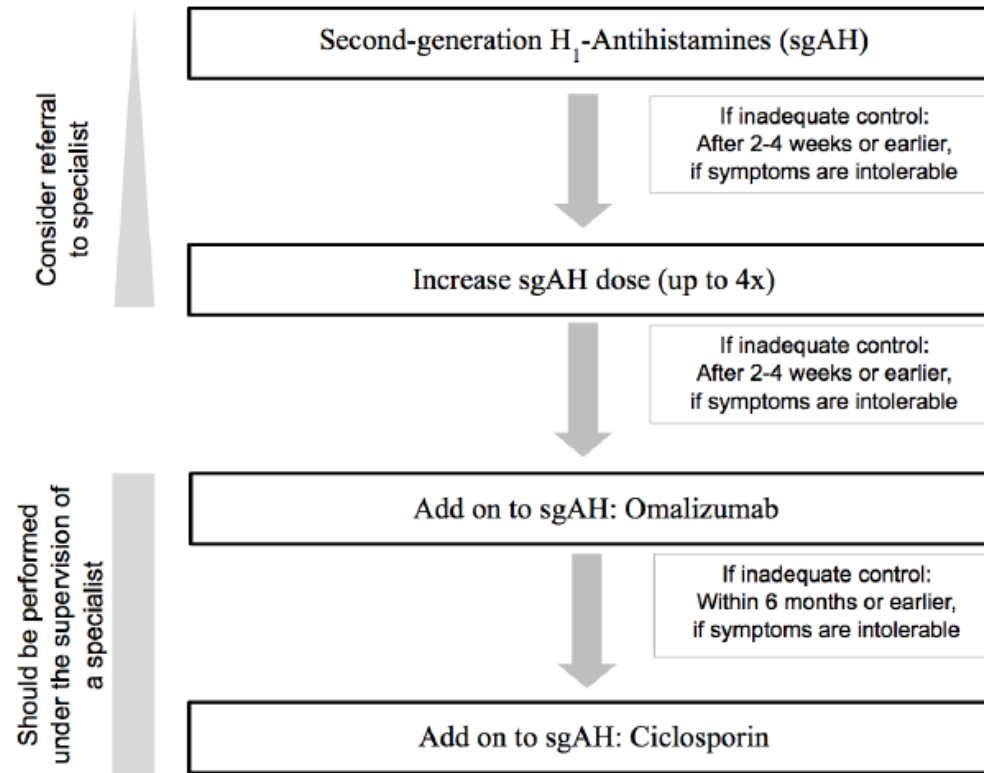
Consider referral to specialist

Second-generation $H_1$-Antihistamines (sgAH)

If inadequate control: After 2-4 weeks or earlier, if symptoms are intolerable

Increase sgAH dose (up to 4x)

If inadequate control: After 2-4 weeks or earlier, if symptoms are intolerable

Should be performed under the supervision of a specialist

Add on to sgAH: Omalizumab

If inadequate control: Within 6 months or earlier, if symptoms are intolerable

Add on to sgAH: Ciclosporin